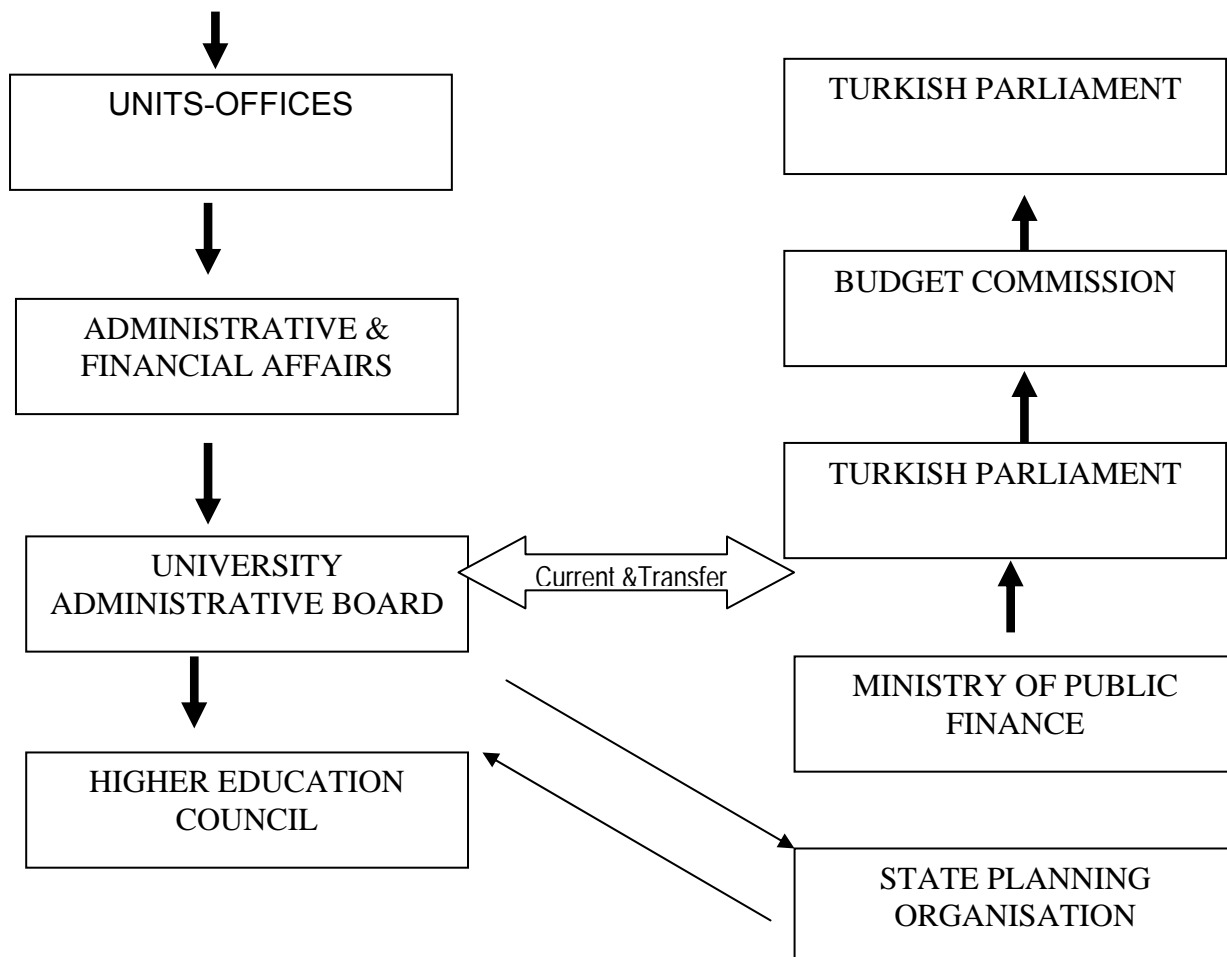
UNITS-OFFICES

ADMINISTRATIVE & FINANCIAL AFFAIRS

UNIVERSITY ADMINISTRATIVE BOARD

Current &Transfer

HIGHER EDUCATION COUNCIL

TURKISH PARLIAMENT

BUDGET COMMISSION

TURKISH PARLIAMENT

MINISTRY OF PUBLIC FINANCE

STATE PLANNING ORGANISATION